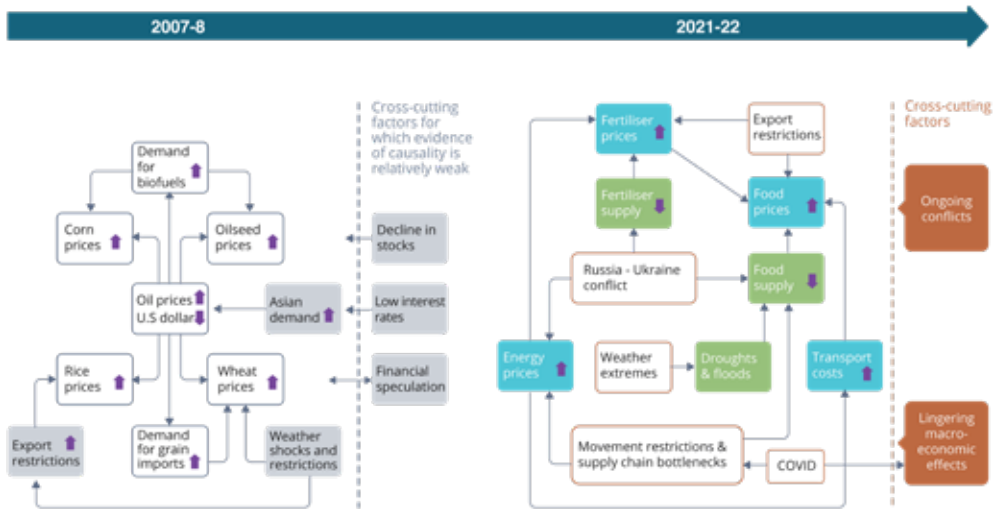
2007-8

2021-22

Demand for biofuels

Corn prices

Oilseed prices

Oil prices
U.S dollar

Asian demand

Rice prices

Wheat prices

Export restrictions

Demand for grain imports

Weather shocks and restrictions

Cross-cutting factors for which evidence of causality is relatively weak

Decline in stocks

Low interest rates

Financial speculation

Fertiliser prices

Export restrictions

Fertiliser supply

Food prices

Russia - Ukraine conflict

Food supply

Energy prices

Weather extremes

Droughts & floods

Transport costs

Movement restrictions & supply chain bottlenecks

COVID

Cross-cutting factors

Ongoing conflicts

Lingering macro-economic effects